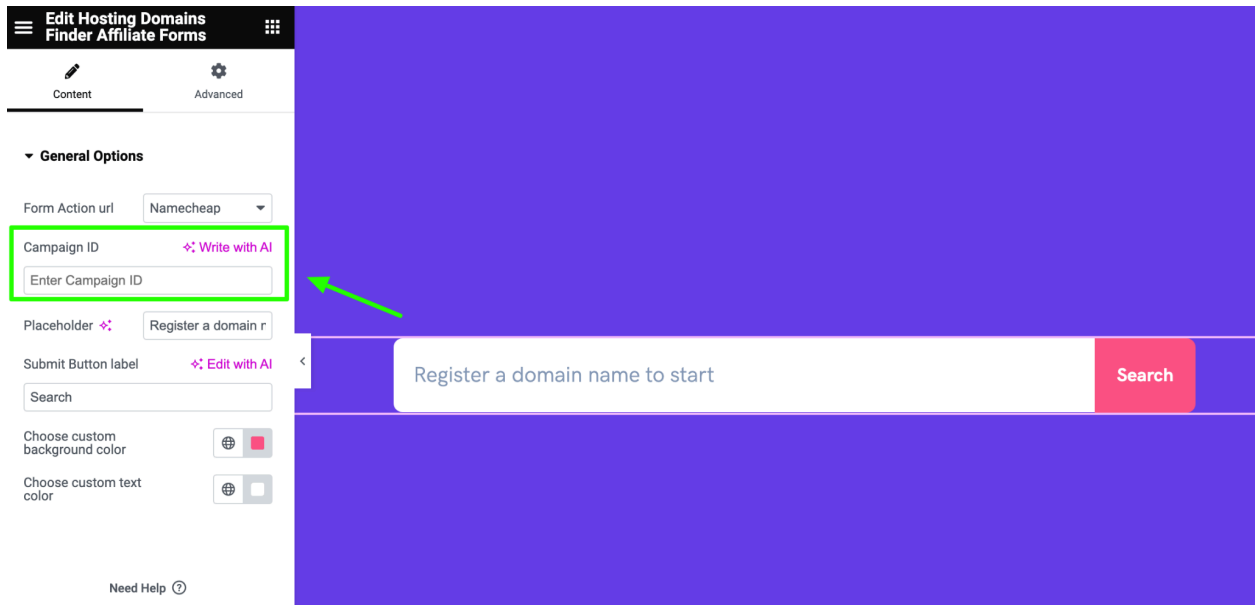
Edit Hosting Domains Finder Affiliate Forms

Content

Advanced

General Options

Form Action url

Namecheap

Campaign ID

Write with AI

Enter Campaign ID

Placeholder

Register a domain n

Submit Button label

Edit with AI

Search

Choose custom background color

Choose custom text color

Need Help

Register a domain name to start

Search